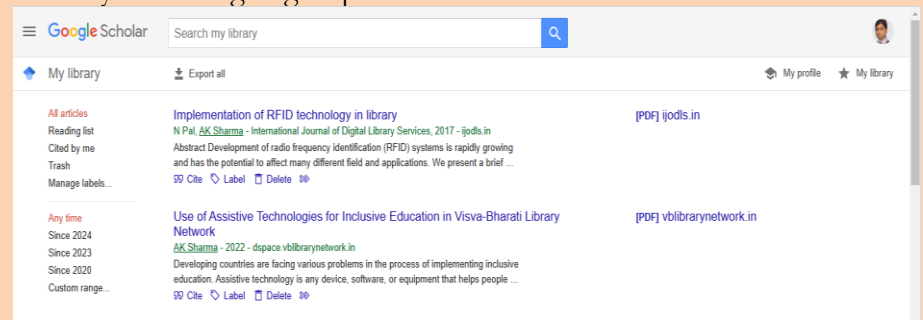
Google Scholar

Search my library

My library

Export all

My profile

My library

All articles
Reading list
Cited by me
Trash
Manage labels...

Any time
Since 2024
Since 2023
Since 2020
Custom range...

Implementation of RFID technology in library
N Pal, AK Sharma - International Journal of Digital Library Services, 2017 - ijodls.in
Abstract Development of radio frequency identification (RFID) systems is rapidly growing and has the potential to affect many different field and applications. We present a brief ...
Cite Label Delete

[PDF] ijodls.in

Use of Assistive Technologies for Inclusive Education in Visva-Bharati Library Network
AK Sharma - 2022 - dspace.vblibrarynetwork.in
Developing countries are facing various problems in the process of implementing inclusive education. Assistive technology is any device, software, or equipment that helps people ...
Cite Label Delete

[PDF] vblibrarynetwork.in